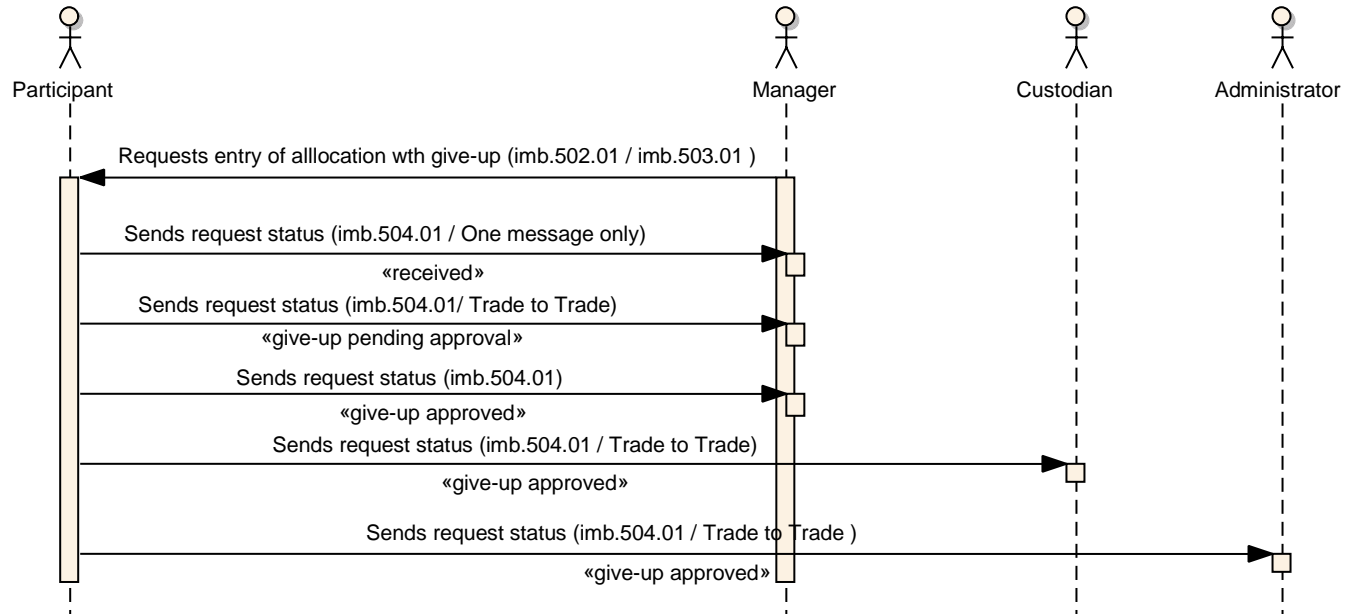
Participant

Manager

Custodian

Administrator

Requests entry of alllocation wth give-up (imb.502.01 / imb.503.01 )

Sends request status (imb.504.01 / One message only)

«received»

Sends request status (imb.504.01/ Trade to Trade)

«give-up pending approval»

Sends request status (imb.504.01)

«give-up approved»

Sends request status (imb.504.01 / Trade to Trade)

«give-up approved»

Sends request status (imb.504.01 / Trade to Trade )

«give-up approved»